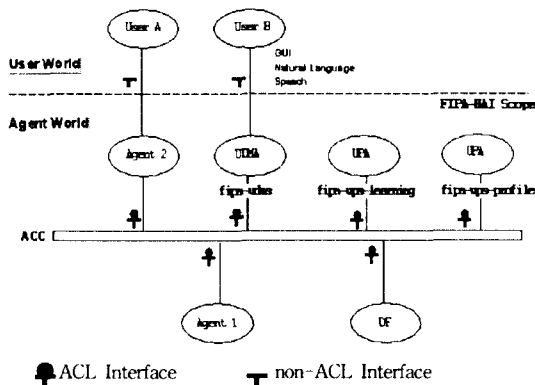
User A

User B

User World

GUI
Natural Language
Speech

FIPA-HAI Scope

Agent World

Agent 2

UDMA

fipa-udma

UPA

fipa-ups-learning

UPA

fipa-ups-profile

ACC

Agent 1

DF

ACL Interface

non-ACL Interface